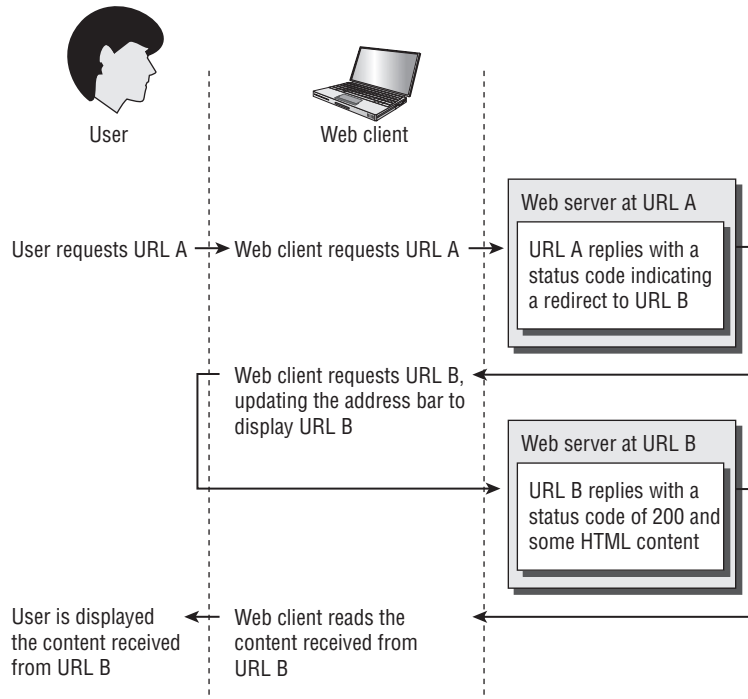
User

Web client

Web server at URL A

User requests URL A

Web client requests URL A

URL A replies with a status code indicating a redirect to URL B

Web client requests URL B, updating the address bar to display URL B

Web server at URL B

URL B replies with a status code of 200 and some HTML content

User is displayed the content received from URL B

Web client reads the content received from URL B